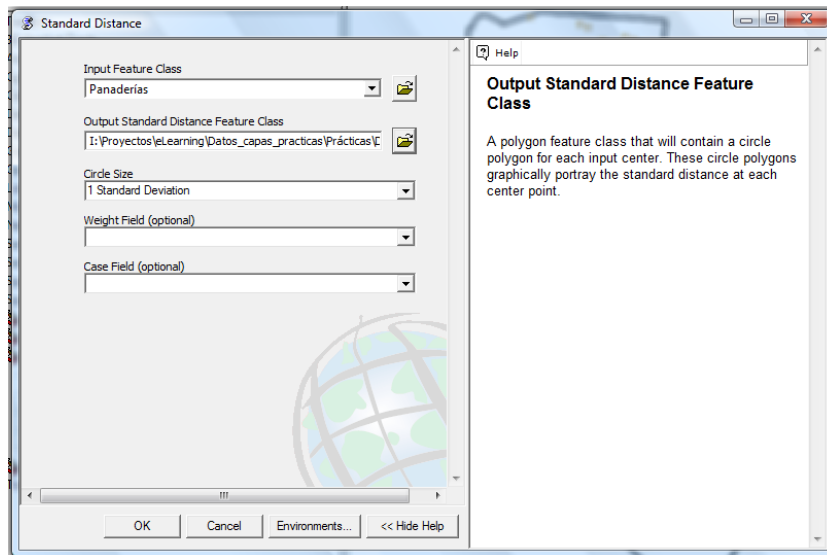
Standard Distance

Input Feature Class
Panaderías

Output Standard Distance Feature Class
I:\Proyectos\eLearning\Datos_capas_practicas\Prácticas\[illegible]

Circle Size
1 Standard Deviation

Weight Field (optional)

Case Field (optional)

OK Cancel Environments... << Hide Help

Help

Output Standard Distance Feature Class

A polygon feature class that will contain a circle polygon for each input center. These circle polygons graphically portray the standard distance at each center point.